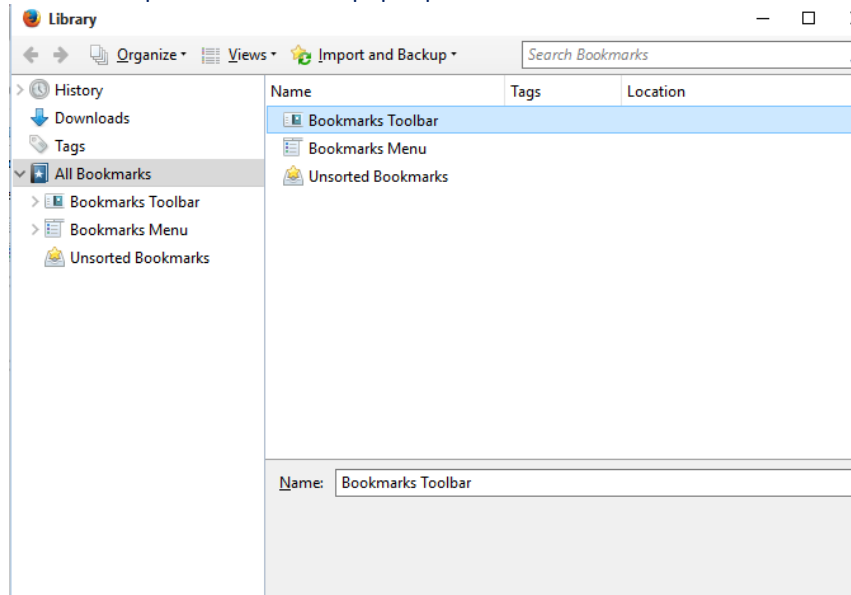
Library

Organize Views Import and Backup

Search Bookmarks

History
Downloads
Tags
All Bookmarks
Bookmarks Toolbar
Bookmarks Menu
Unsorted Bookmarks

| Name | Tags | Location |
|---|---|---|
| Bookmarks Toolbar | | |
| Bookmarks Menu | | |
| Unsorted Bookmarks | | |

Name: Bookmarks Toolbar